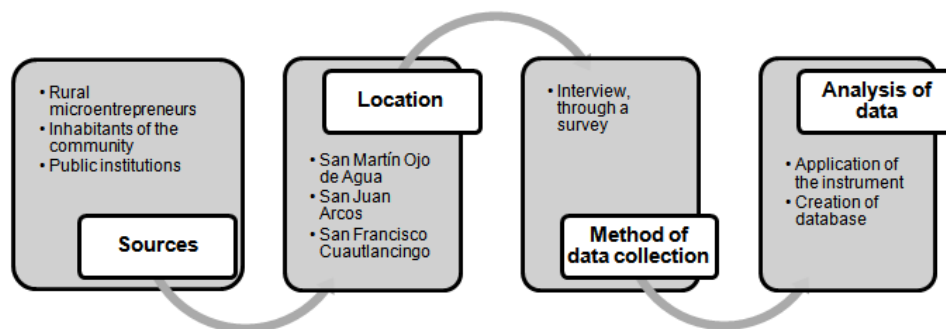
• Rural microentrepreneurs
• Inhabitants of the community
• Public institutions

Sources

Location

• San Martín Ojo de Agua
• San Juan Arcos
• San Francisco Cuautlancingo

• Interview, through a survey

Method of data collection

Analysis of data

• Application of the instrument
• Creation of database